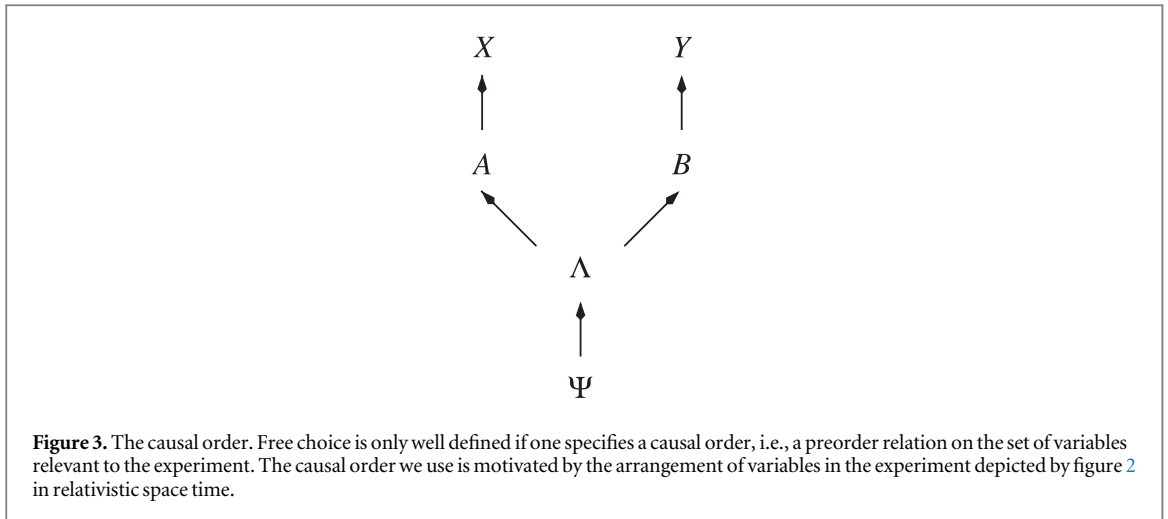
$X$

$Y$

$A$

$B$

$\Lambda$

$\Psi$

**Figure 3.** The causal order. Free choice is only well defined if one specifies a causal order, i.e., a preorder relation on the set of variables relevant to the experiment. The causal order we use is motivated by the arrangement of variables in the experiment depicted by figure 2 in relativistic space time.